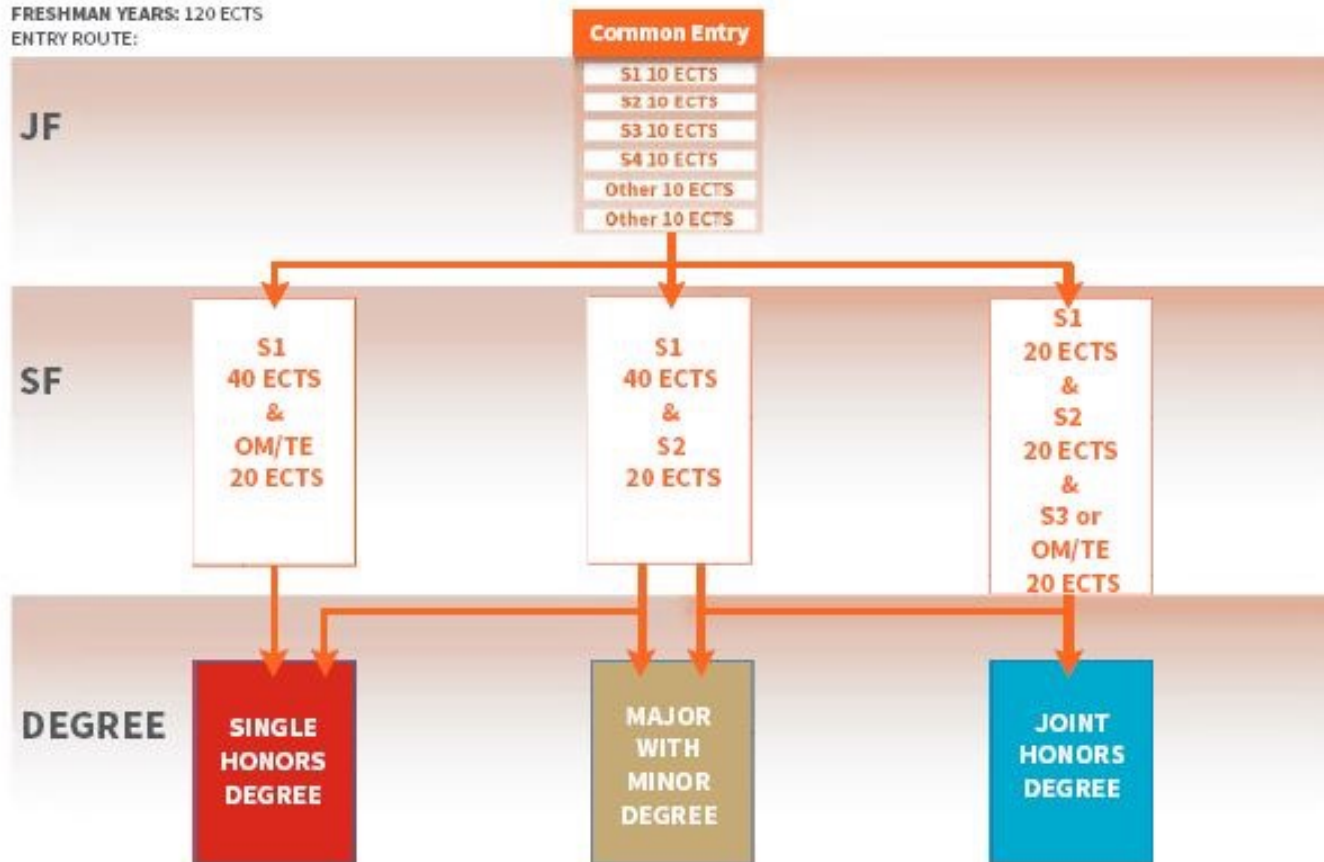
FRESHMAN YEARS: 120 ECTS
ENTRY ROUTE:

Common Entry

S1 10 ECTS
S2 10 ECTS
S3 10 ECTS
S4 10 ECTS
Other 10 ECTS
Other 10 ECTS

JF

SF

S1
40 ECTS
&
OM/TE
20 ECTS

S1
40 ECTS
&
S2
20 ECTS

S1
20 ECTS
&
S2
20 ECTS
&
S3 or
OM/TE
20 ECTS

DEGREE

SINGLE
HONORS
DEGREE

MAJOR
WITH
MINOR
DEGREE

JOINT
HONORS
DEGREE